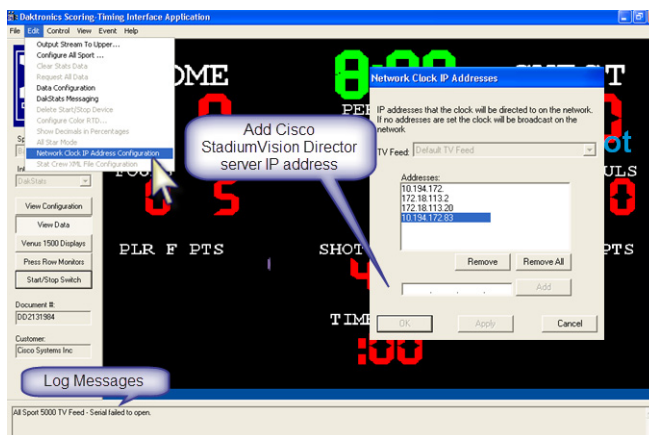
Daktronics Scoring-Timing Interface Application

File Edit Control View Event Help

Output Stream To Upper...
Configure All Sport ...
Clear Stats Data
Request All Data
Data Configuration
DakStats Messaging
Delete Start/Stop Device
Configure Color RTD...
Show Decimals in Percentages
All Star Mode
Network Clock IP Address Configuration
Stat Crew XML File Configuration

Add Cisco StadiumVision Director server IP address

DakStats

View Configuration
View Data
Venus 1500 Displays
Press Row Monitors
Start/Stop Switch

Document #:
DD2131984

Customer:
Cisco Systems Inc

OME
PER
FOU
PLR F PTS
SHOT
TIME
:00
ULS
PTS

Network Clock IP Addresses

IP addresses that the clock will be directed to on the network. If no addresses are set the clock will be broadcast on the network

TV Feed: Default TV Feed

Addresses:
10.194.172.
172.18.113.2
172.18.113.20
10.194.172.83

Remove
Remove All
Add
OK
Apply
Cancel

Log Messages

All Sport 5000 TV Feed - Serial failed to open.